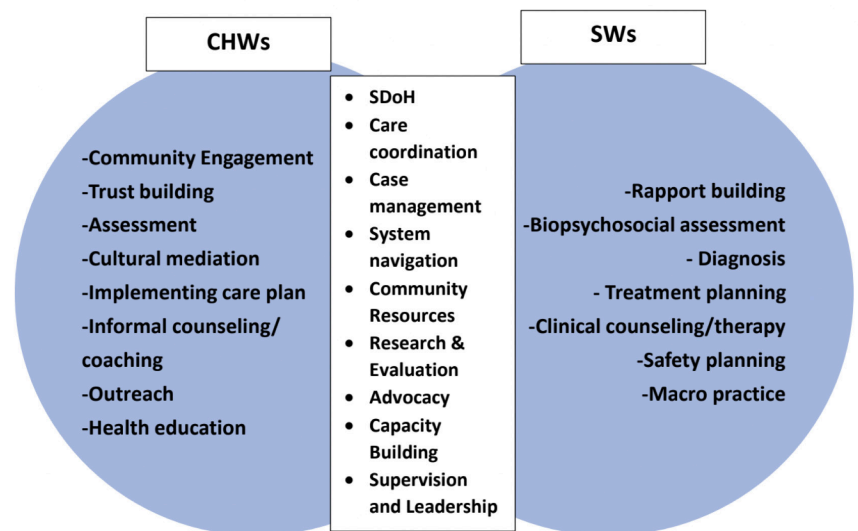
CHWs

SWs

-Community Engagement
-Trust building
-Assessment
-Cultural mediation
-Implementing care plan
-Informal counseling/ coaching
-Outreach
-Health education

- SDoH
- Care coordination
- Case management
- System navigation
- Community Resources
- Research & Evaluation
- Advocacy
- Capacity Building
- Supervision and Leadership

-Rapport building
-Biopsychosocial assessment
- Diagnosis
- Treatment planning
-Clinical counseling/therapy
-Safety planning
-Macro practice